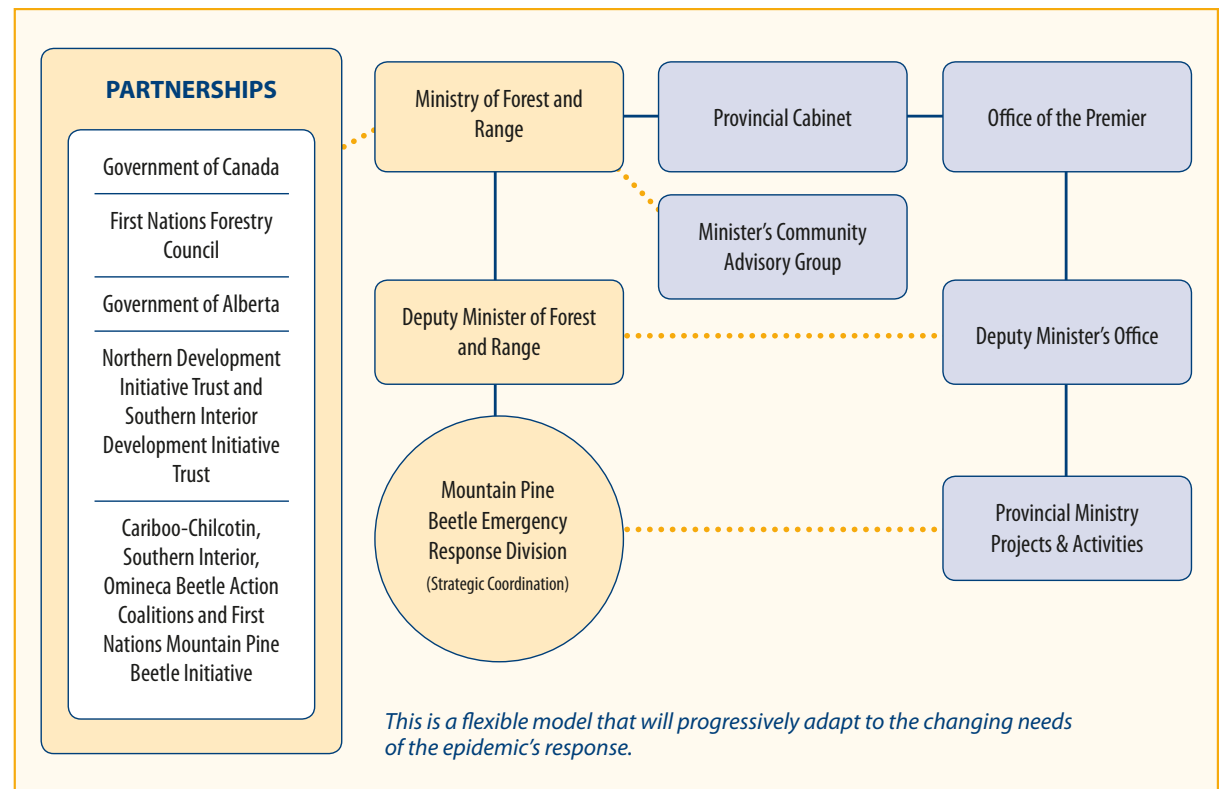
PARTNERSHIPS

Government of Canada

First Nations Forestry Council

Government of Alberta

Northern Development Initiative Trust and Southern Interior Development Initiative Trust

Cariboo-Chilcotin, Southern Interior, Omineca Beetle Action Coalitions and First Nations Mountain Pine Beetle Initiative

Ministry of Forest and Range

Provincial Cabinet

Office of the Premier

Minister's Community Advisory Group

Deputy Minister of Forest and Range

Deputy Minister's Office

Mountain Pine Beetle Emergency Response Division
(Strategic Coordination)

Provincial Ministry Projects & Activities

This is a flexible model that will progressively adapt to the changing needs of the epidemic's response.